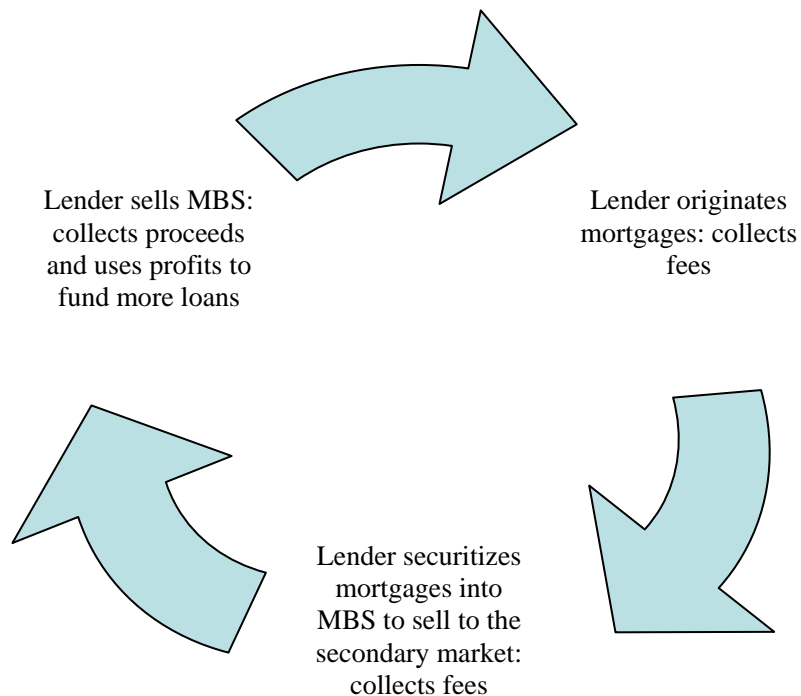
Lender sells MBS: collects proceeds and uses profits to fund more loans

Lender originates mortgages: collects fees

Lender securitizes mortgages into MBS to sell to the secondary market: collects fees